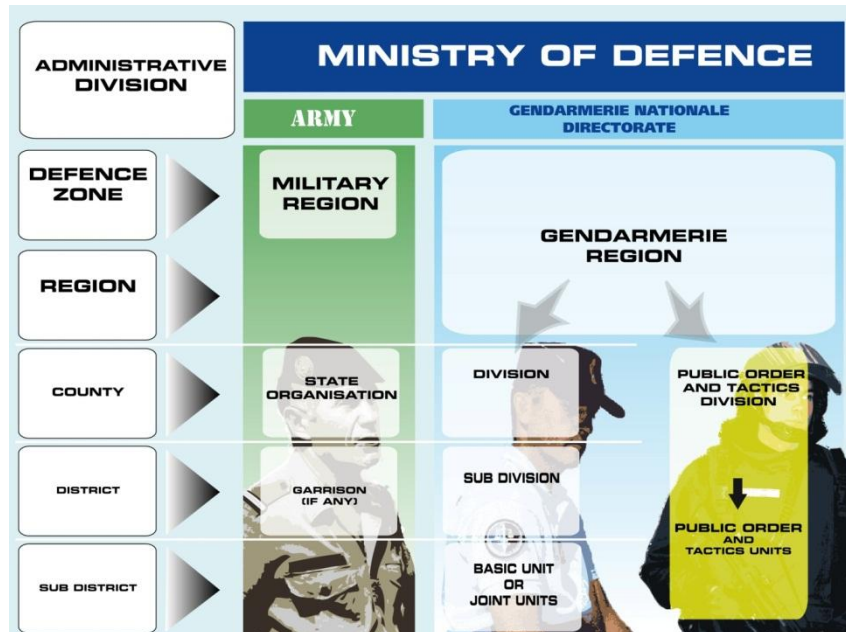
ADMINISTRATIVE DIVISION

MINISTRY OF DEFENCE

ARMY

GENDARMERIE NATIONALE DIRECTORATE

DEFENCE ZONE

MILITARY REGION

REGION

GENDARMERIE REGION

COUNTY

STATE ORGANISATION

DIVISION

PUBLIC ORDER AND TACTICS DIVISION

DISTRICT

GARRISON (IF ANY)

SUB DIVISION

PUBLIC ORDER AND TACTICS UNITS

SUB DISTRICT

BASIC UNIT OR JOINT UNITS